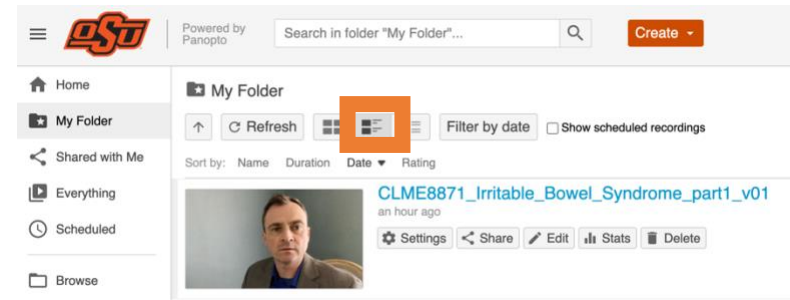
OSU Powered by Panopto

Search in folder "My Folder"...

Create

Home

My Folder

Shared with Me

Everything

Scheduled

Browse

My Folder

Refresh

Filter by date

Show scheduled recordings

Sort by: Name Duration Date Rating

CLME8871_Irritable_Bowel_Syndrome_part1_v01

an hour ago

Settings Share Edit Stats Delete